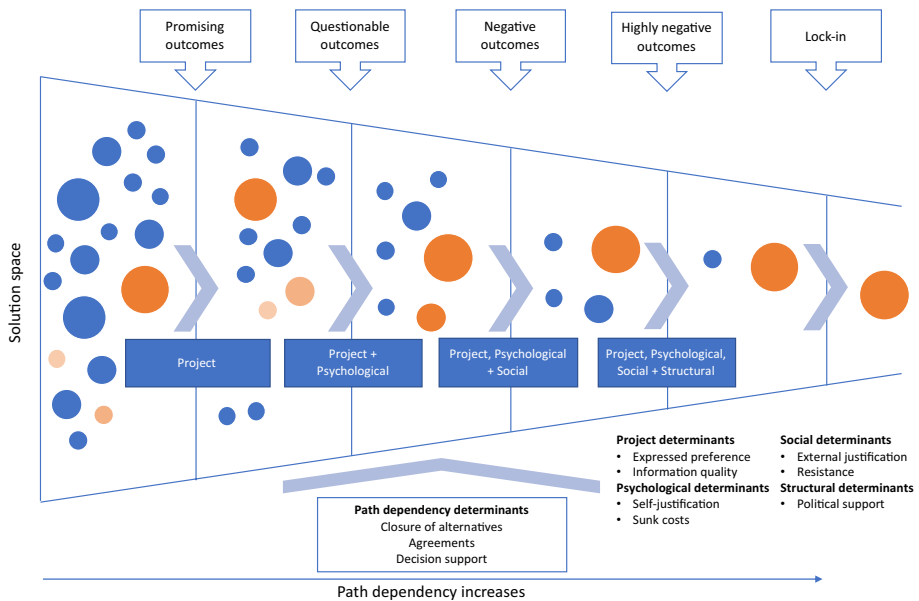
Promising outcomes

Questionable outcomes

Negative outcomes

Highly negative outcomes

Lock-in

Solution space

Project

Project + Psychological

Project, Psychological + Social

Project, Psychological, Social + Structural

Path dependency determinants
Closure of alternatives
Agreements
Decision support

Project determinants
• Expressed preference
• Information quality

Psychological determinants
• Self-justification
• Sunk costs

Social determinants
• External justification
• Resistance

Structural determinants
• Political support

Path dependency increases